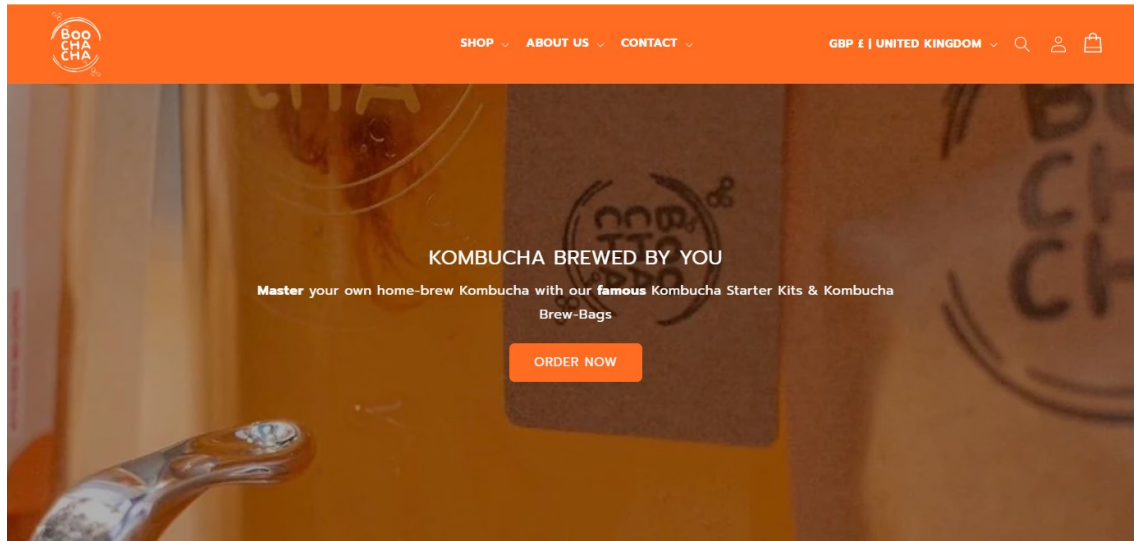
BOO CHA CHA

SHOP ⌄ ABOUT US ⌄ CONTACT ⌄

GBP £ | UNITED KINGDOM ⌄

CHA

BOO CHA CHA

BOO CH CH

KOMBUCHA BREWED BY YOU

Master your own home-brew Kombucha with our famous Kombucha Starter Kits & Kombucha Brew-Bags

ORDER NOW